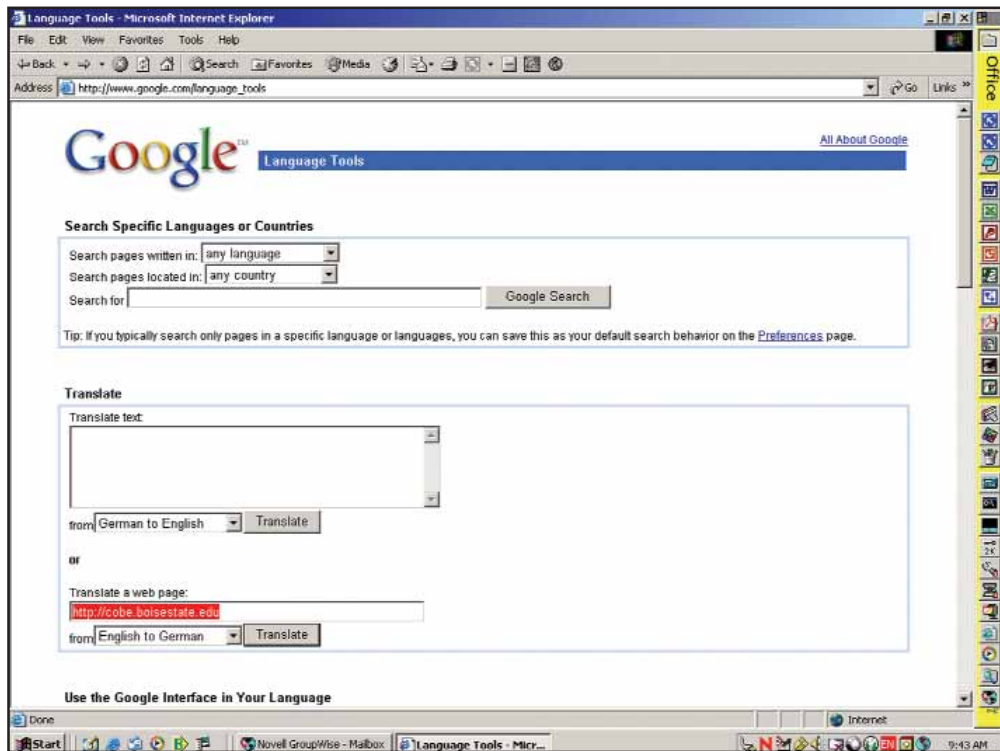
Language Tools - Microsoft Internet Explorer

File Edit View Favorites Tools Help

Back Search Favorites Media

Address http://www.google.com/language_tools

Go Links »

Office

Google™ Language Tools

All About Google

Search Specific Languages or Countries

Search pages written in: any language

Search pages located in: any country

Search for

Google Search

Tip: If you typically search only pages in a specific language or languages, you can save this as your default search behavior on the Preferences page.

Translate

Translate text:

from German to English Translate

or

Translate a web page:

http://cobe.boisestate.edu

from English to German Translate

Use the Google Interface in Your Language

Done

Internet

Start

Novell GroupWise - Mailbox

Language Tools - Micr...

9:43 AM